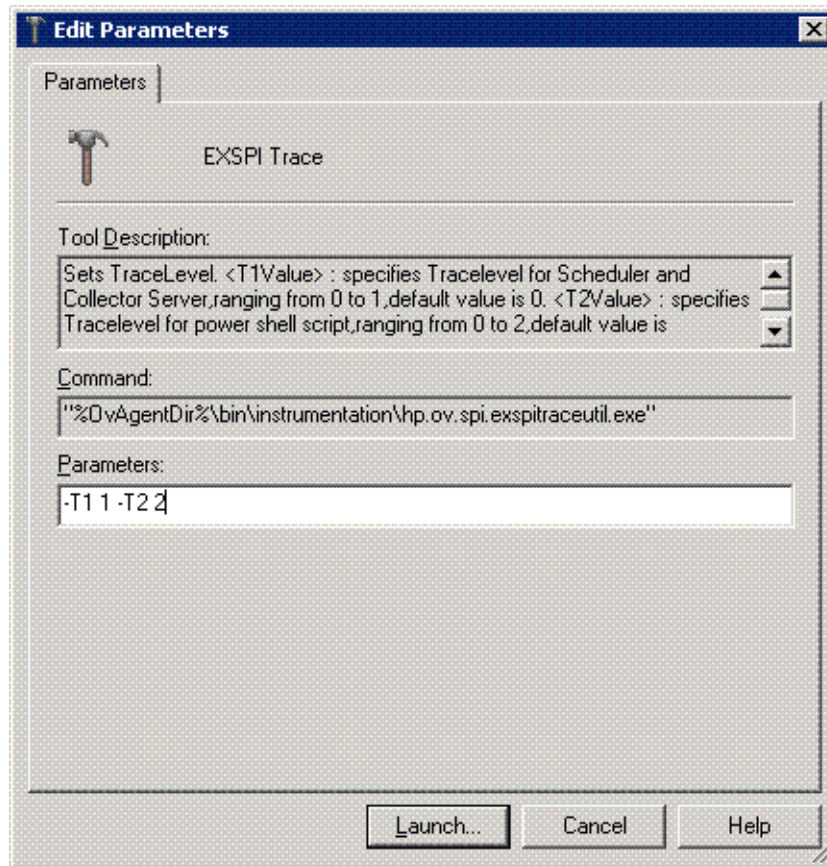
Edit Parameters

Parameters

EXSPI Trace

Tool Description:

Sets TraceLevel. <T1Value> : specifies Tracelevel for Scheduler and Collector Server,ranging from 0 to 1,default value is 0. <T2Value> : specifies Tracelevel for power shell script,ranging from 0 to 2,default value is

Command:

"%OvAgentDir%\bin\instrumentation\hp.ov.spi.exspitraceutil.exe"

Parameters:

-T1 1 -T2 2

Launch... Cancel Help